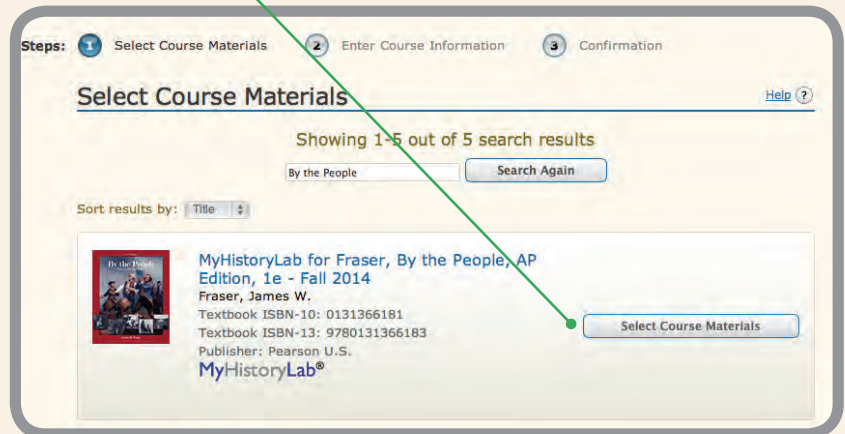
Steps: 1 Select Course Materials 2 Enter Course Information 3 Confirmation

Select Course Materials

Help ?

Showing 1-5 out of 5 search results

By the People

Search Again

Sort results by: Title

By the People

MyHistoryLab for Fraser, By the People, AP Edition, 1e - Fall 2014

Fraser, James W.

Textbook ISBN-10: 0131366181

Textbook ISBN-13: 9780131366183

Publisher: Pearson U.S.

MyHistoryLab®

Select Course Materials